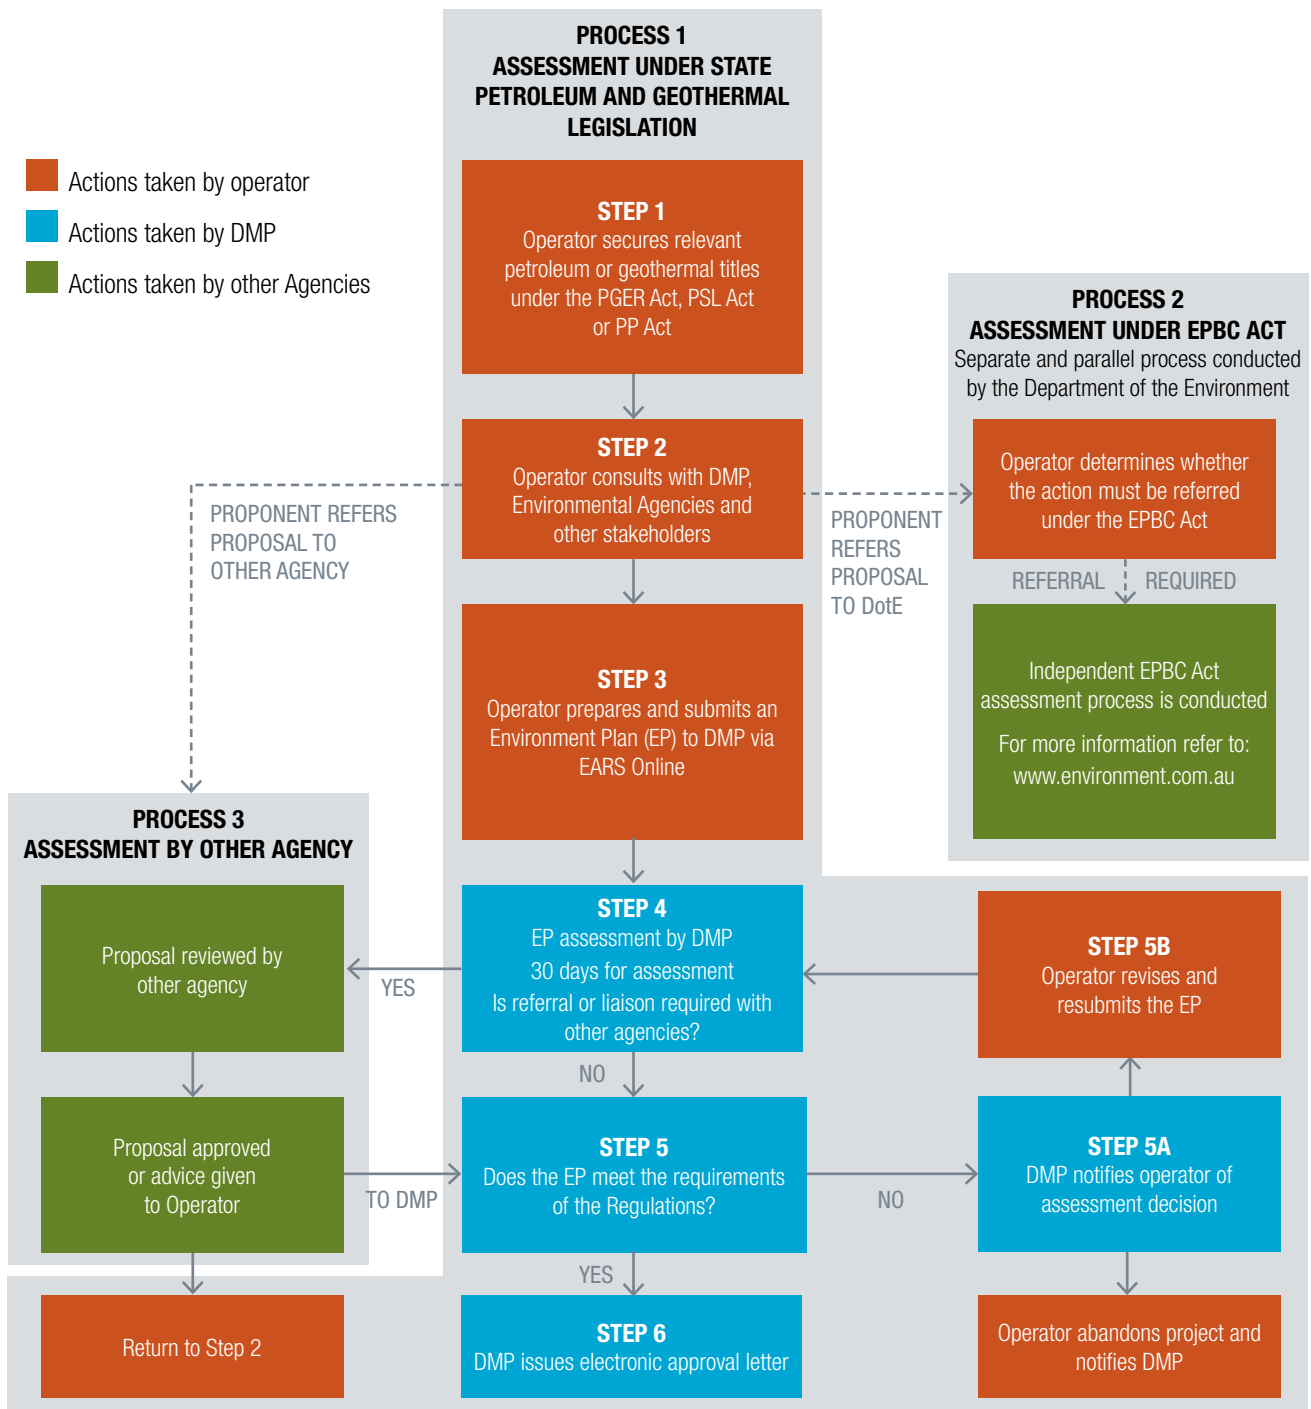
Actions taken by operator
Actions taken by DMP
Actions taken by other Agencies

PROCESS 1
ASSESSMENT UNDER STATE PETROLEUM AND GEOTHERMAL LEGISLATION

STEP 1
Operator secures relevant petroleum or geothermal titles under the PGER Act, PSL Act or PP Act

STEP 2
Operator consults with DMP, Environmental Agencies and other stakeholders

PROPONENT REFERS PROPOSAL TO OTHER AGENCY

PROPONENT REFERS PROPOSAL TO DotE

STEP 3
Operator prepares and submits an Environment Plan (EP) to DMP via EARS Online

PROCESS 2
ASSESSMENT UNDER EPBC ACT
Separate and parallel process conducted by the Department of the Environment

Operator determines whether the action must be referred under the EPBC Act

REFERRAL REQUIRED

Independent EPBC Act assessment process is conducted

For more information refer to:
www.environment.com.au

PROCESS 3
ASSESSMENT BY OTHER AGENCY

Proposal reviewed by other agency

YES

STEP 4
EP assessment by DMP
30 days for assessment
Is referral or liaison required with other agencies?

STEP 5B
Operator revises and resubmits the EP

NO

Proposal approved or advice given to Operator

TO DMP

STEP 5
Does the EP meet the requirements of the Regulations?

NO

STEP 5A
DMP notifies operator of assessment decision

YES

Return to Step 2

STEP 6
DMP issues electronic approval letter

Operator abandons project and notifies DMP